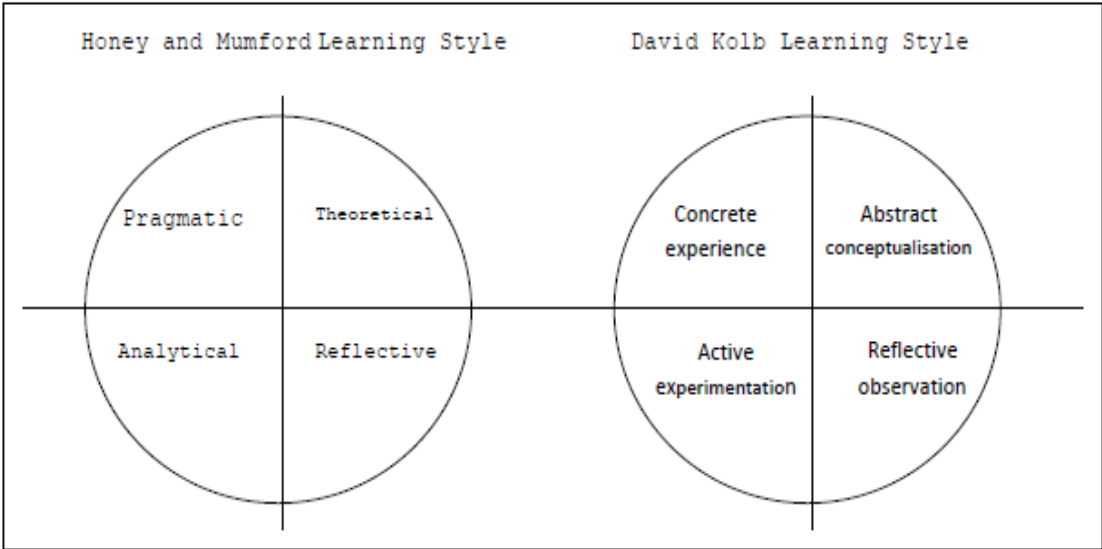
Honey and Mumford Learning Style

Pragmatic

Theoretical

Analytical

Reflective

David Kolb Learning Style

Concrete experience

Abstract conceptualisation

Active experimentation

Reflective observation